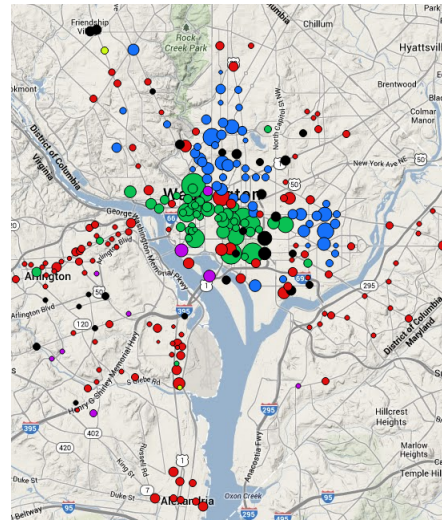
Friendship
Rock Creek Park
Chillum
Hyattsvill
Brentwood
Colmar Manor
District of Columbia
Virginia
New York Ave NE
50
Washington
George Washington Memorial Pkwy
66
Arlington
50
Arlington Blvd
120
1
295
District of Columbia
Maryland
Henry G Shirley Memorial Hwy
395
402
420
1
Hillcrest Heights
Marlow Heights
Temple Hil
Duke St
7
Alexandria
Oxon Creek
295
95
Anacostia Fwy
Beltway
King St
Russell Rd